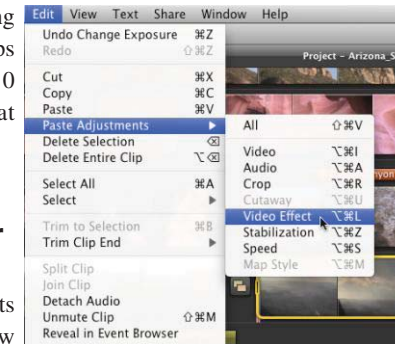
g
os
10
at

ts
w

Edit View Text Share Window Help
Undo Change Exposure ⌘Z
Redo ⇧⌘Z
Cut ⌘X
Copy ⌘C
Paste ⌘V
Paste Adjustments ▶
Delete Selection ⌫
Delete Entire Clip ⌥⌫
Select All ⌘A
Select ▶
Trim to Selection ⌘B
Trim Clip End ▶
Split Clip
Join Clip
Detach Audio
Unmute Clip ⇧⌘M
Reveal in Event Browser

All ⇧⌘V
Video ⌥⌘I
Audio ⌥⌘A
Crop ⌥⌘R
Cutaway ⌥⌘U
Video Effect ⌥⌘L
Stabilization ⌥⌘Z
Speed ⌥⌘S
Map Style ⌥⌘M

Project – Arizona_S
nyon